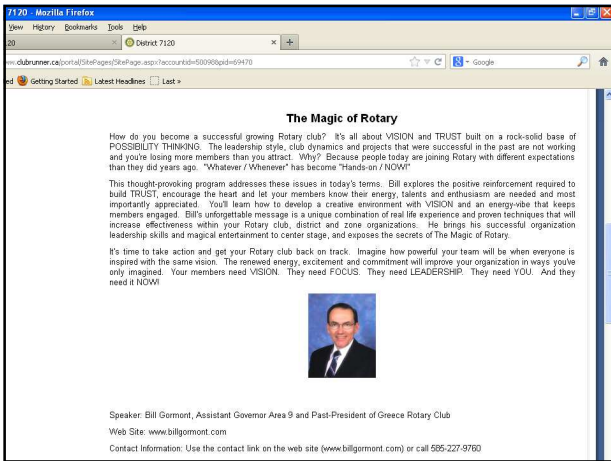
7120 - Mozilla Firefox

View History Bookmarks Tools Help

20 × District 7120 × +

ww.clubrunner.ca/portal/SitePages/SitePage.aspx?accountid=50098&pid=69470

Google

ed Getting Started Latest Headlines Last »

The Magic of Rotary

How do you become a successful growing Rotary club? It's all about VISION and TRUST built on a rock-solid base of POSSIBILITY THINKING. The leadership style, club dynamics and projects that were successful in the past are not working and you're losing more members than you attract. Why? Because people today are joining Rotary with different expectations than they did years ago. "Whatever / Whenever" has become "Hands-on / NOW!"

This thought-provoking program addresses these issues in today's terms. Bill explores the positive reinforcement required to build TRUST, encourage the heart and let your members know their energy, talents and enthusiasm are needed and most importantly appreciated. You'll learn how to develop a creative environment with VISION and an energy-vibe that keeps members engaged. Bill's unforgettable message is a unique combination of real life experience and proven techniques that will increase effectiveness within your Rotary club, district and zone organizations. He brings his successful organization leadership skills and magical entertainment to center stage, and exposes the secrets of The Magic of Rotary.

It's time to take action and get your Rotary club back on track. Imagine how powerful your team will be when everyone is inspired with the same vision. The renewed energy, excitement and commitment will improve your organization in ways you've only imagined. Your members need VISION. They need FOCUS. They need LEADERSHIP. They need YOU. And they need it NOW!

Speaker: Bill Gormont, Assistant Governor Area 9 and Past-President of Greece Rotary Club

Web Site: www.billgormont.com

Contact Information: Use the contact link on the web site (www.billgormont.com) or call 585-227-9760